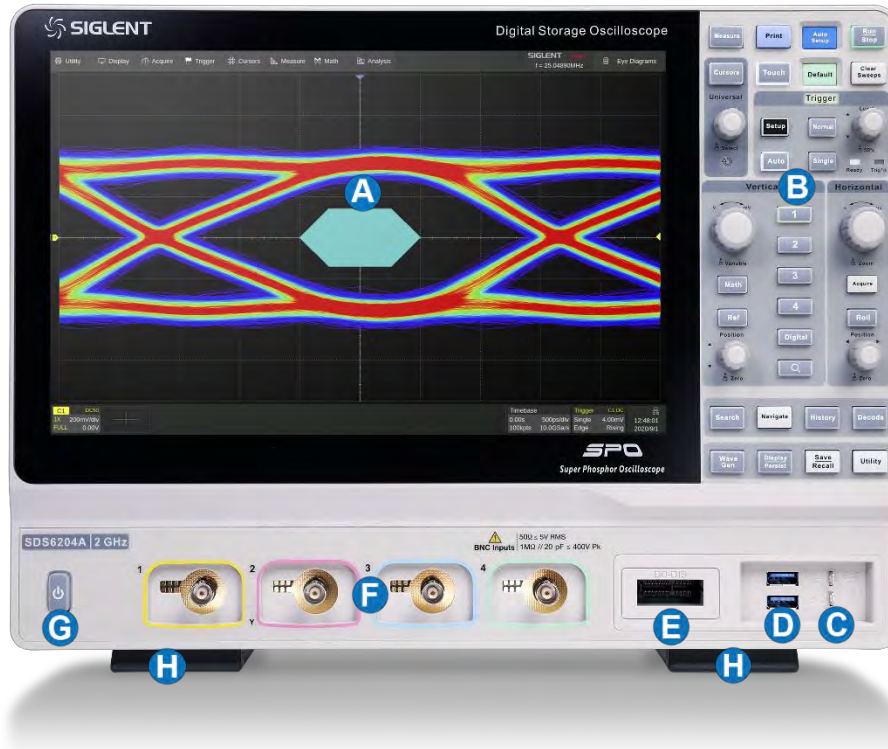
SIGLENT

Digital Storage Oscilloscope

Utility Display Acquire Trigger Cursors Measure Math Analysis

SIGLENT
f = 25.04890MHz

Eye Diagrams

A

C1 DC50
1X 200mV/div
FULL 0.00V

Timebase 0.00s 500ps/div
100kpts 10.0GSa/s

Trigger C1 DC
Single 4.00mV
Edge Rising

12:48:01
2020/9/1

SPO
Super Phosphor Oscilloscope

Measure Print Auto Setup Run Stop

Cursors Touch Default Clear Sweeps

Universal

Trigger

Setup Normal

Auto Single

Ready Trig'd

B

Vertical Horizontal

1
2
3
4
Digital

Variable

Math

Ref

Position

Zero

Acquire

Roll

Position

Zero

Search Navigate History Decode

Wave Gen Display Persist Save Recall Utility

SDS6204A 2 GHz

BNC Inputs 50Ω ≤ 5V RMS
1MΩ // 20 pF ≤ 400V Pk

1 2 3 4

F

E

D

C

G

H

H